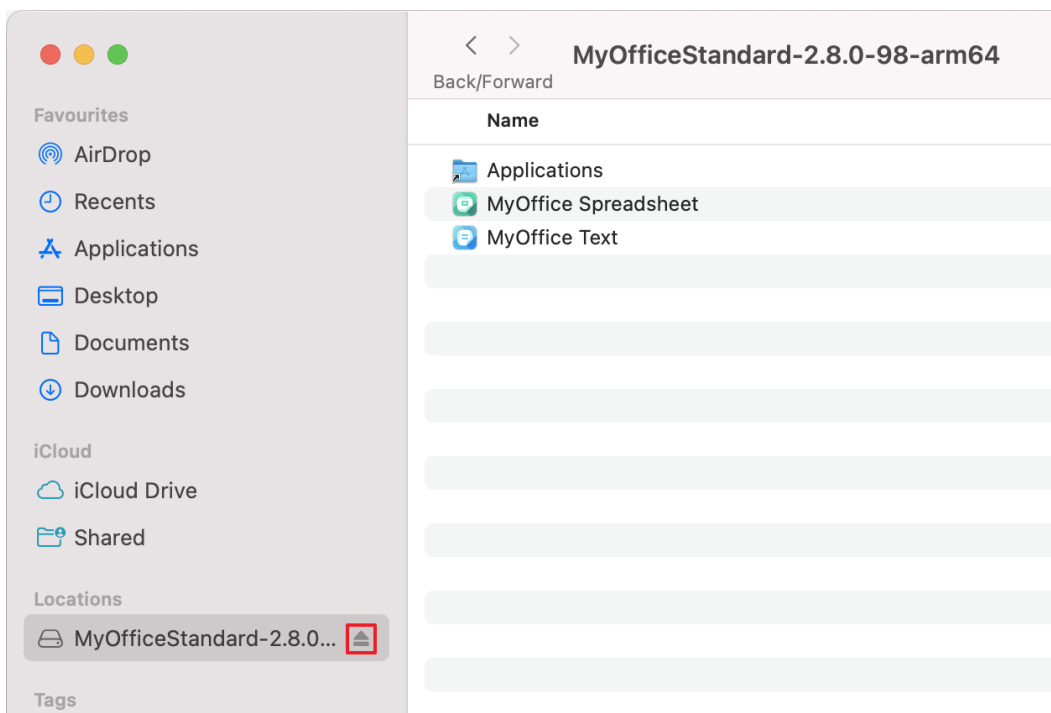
Favourites
AirDrop
Recents
Applications
Desktop
Documents
Downloads

iCloud
iCloud Drive
Shared

Locations
MyOfficeStandard-2.8.0...

Tags

Back/Forward
MyOfficeStandard-2.8.0-98-arm64

Name
Applications
MyOffice Spreadsheet
MyOffice Text